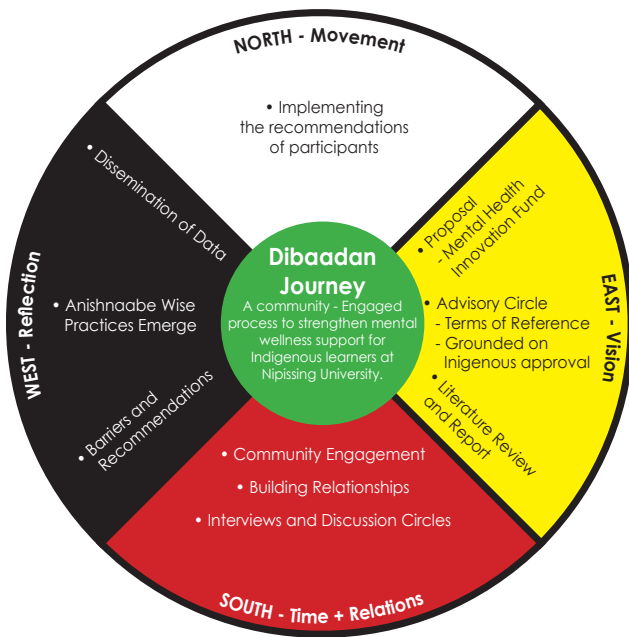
NORTH - Movement

• Implementing the recommendations of participants

EAST - Vision

• Proposal
- Mental Health Innovation Fund

• Advisory Circle
- Terms of Reference
- Grounded on Inigenous approval

• Literature Review and Report

SOUTH - Time + Relations

• Community Engagement

• Building Relationships

• Interviews and Discussion Circles

WEST - Reflection

• Dissemination of Data

• Anishnaabe Wise Practices Emerge

• Barriers and Recommendations

Dibaadan Journey

A community - Engaged process to strengthen mental wellness support for Indigenous learners at Nipissing University.